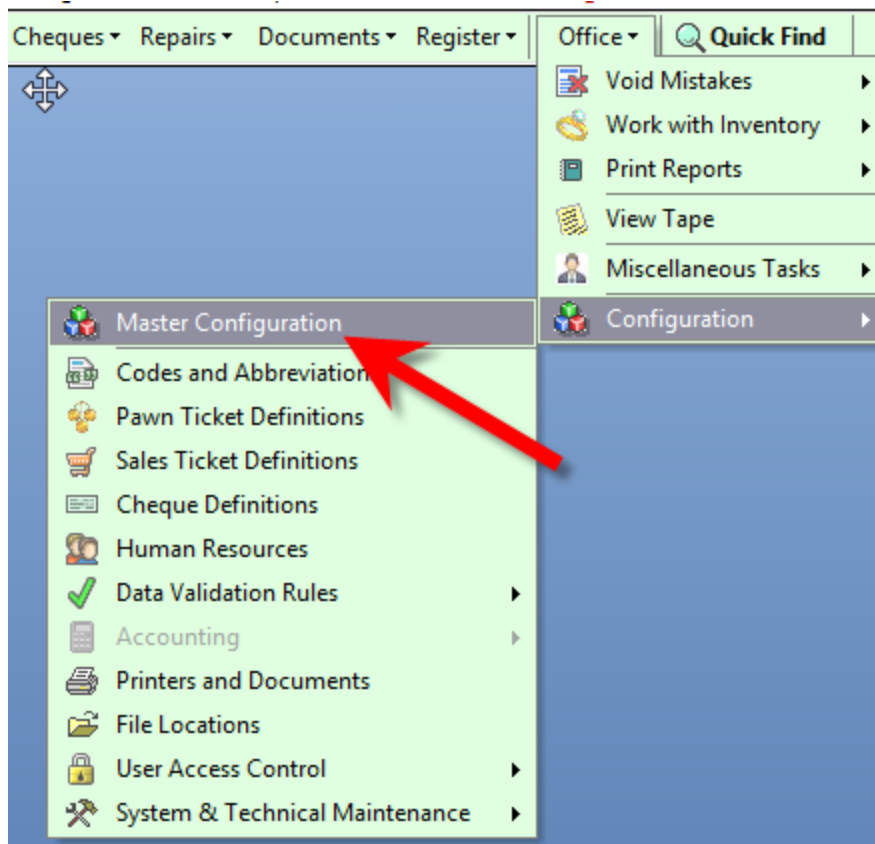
Cheques ▾ Repairs ▾ Documents ▾ Register ▾ Office ▾ Quick Find

Void Mistakes
Work with Inventory
Print Reports
View Tape
Miscellaneous Tasks
Configuration

Master Configuration
Codes and Abbreviation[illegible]
Pawn Ticket Definitions
Sales Ticket Definitions
Cheque Definitions
Human Resources
Data Validation Rules
Accounting
Printers and Documents
File Locations
User Access Control
System & Technical Maintenance